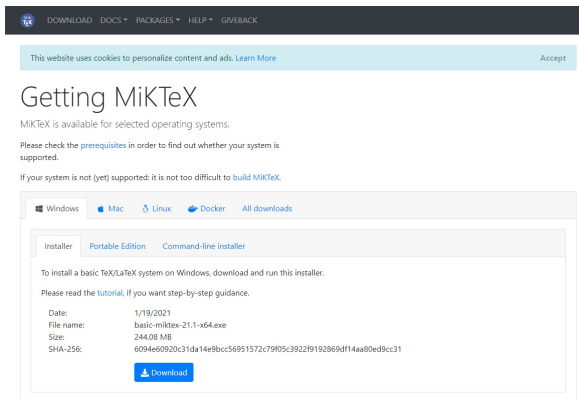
DOWNLOAD DOCS ▾ PACKAGES ▾ HELP ▾ GIVEBACK

This website uses cookies to personalize content and ads. Learn More

Accept

Getting MiKTeX

MiKTeX is available for selected operating systems.

Please check the prerequisites in order to find out whether your system is supported.

If your system is not (yet) supported: it is not too difficult to build MiKTeX.

Windows Mac Linux Docker All downloads

Installer Portable Edition Command-line installer

To install a basic TeX/LaTeX system on Windows, download and run this installer.

Please read the tutorial, if you want step-by-step guidance.

| | |
|---|---|
| Date: | 1/19/2021 |
| File name: | basic-miktex-21.1-x64.exe |
| Size: | 244.08 MB |
| SHA-256: | 6094e60920c31da14e9bcc56951572c79f05c3922f9192869df14aa80ed9cc31 |

Download